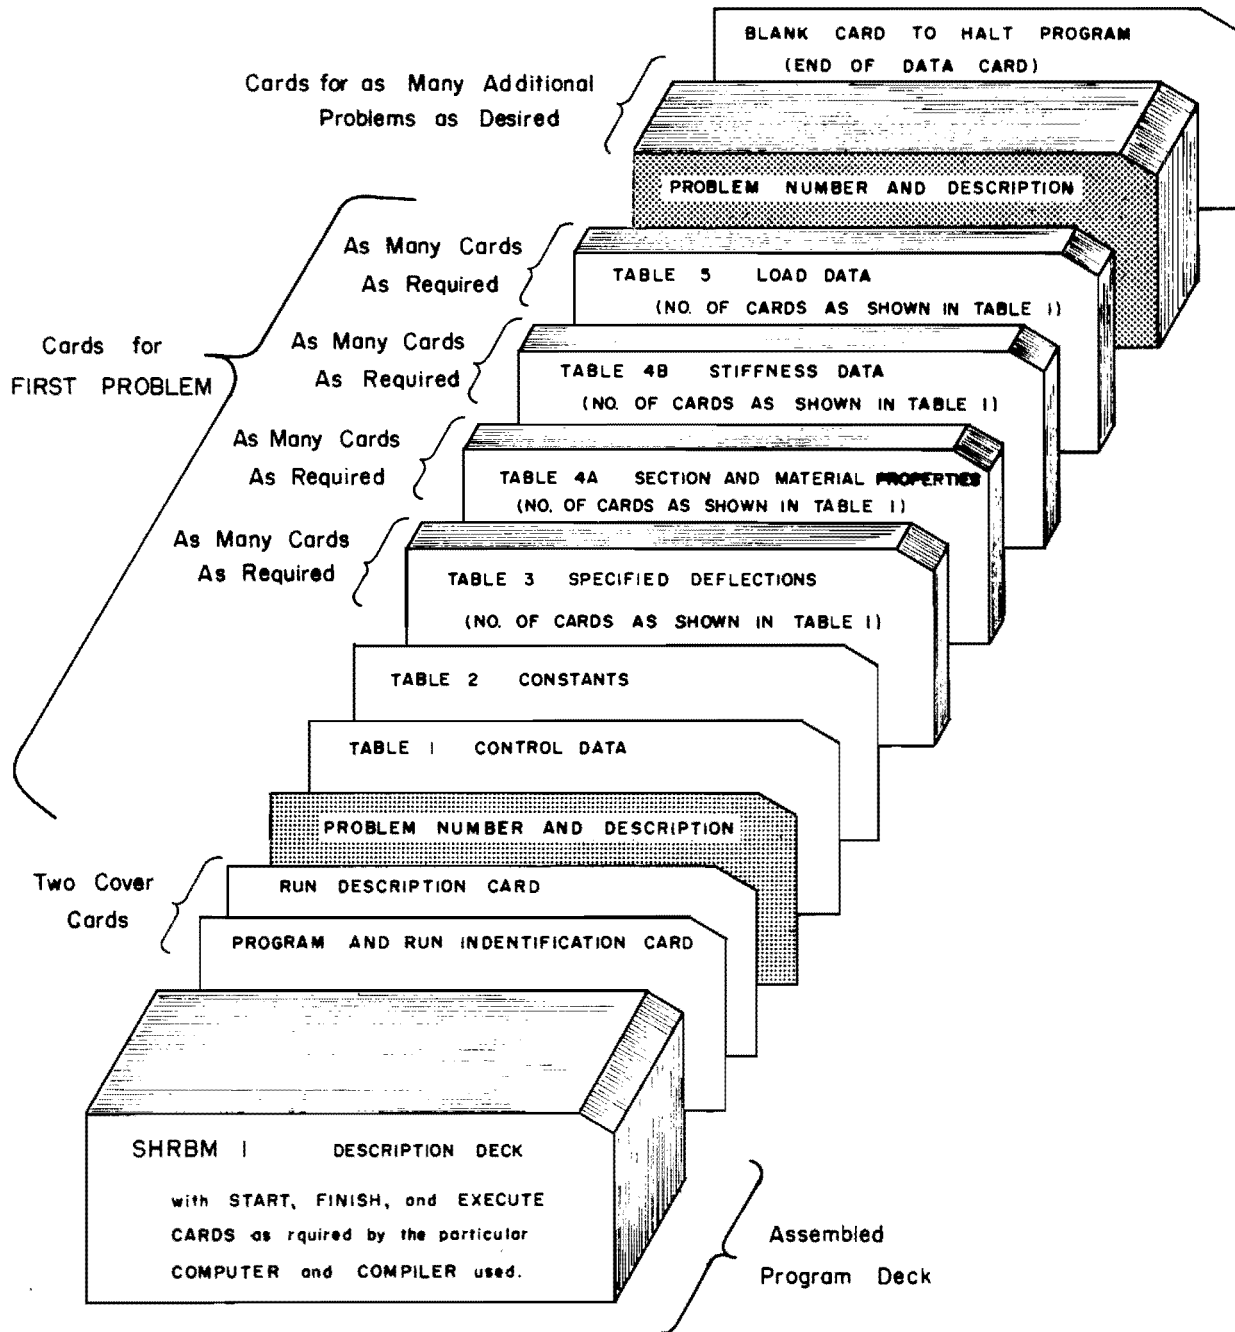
BLANK CARD TO HALT PROGRAM
(END OF DATA CARD)

Cards for as Many Additional Problems as Desired

PROBLEM NUMBER AND DESCRIPTION

Cards for FIRST PROBLEM

As Many Cards As Required

TABLE 5 LOAD DATA
(NO. OF CARDS AS SHOWN IN TABLE 1)

As Many Cards As Required

TABLE 4B STIFFNESS DATA
(NO. OF CARDS AS SHOWN IN TABLE 1)

As Many Cards As Required

TABLE 4A SECTION AND MATERIAL PROPERTIES
(NO. OF CARDS AS SHOWN IN TABLE 1)

As Many Cards As Required

TABLE 3 SPECIFIED DEFLECTIONS
(NO. OF CARDS AS SHOWN IN TABLE 1)

TABLE 2 CONSTANTS

TABLE 1 CONTROL DATA

PROBLEM NUMBER AND DESCRIPTION

Two Cover Cards

RUN DESCRIPTION CARD

PROGRAM AND RUN INDENTIFICATION CARD

SHRBM 1 DESCRIPTION DECK
with START, FINISH, and EXECUTE CARDS as rquired by the particular COMPUTER and COMPILER used.

Assembled Program Deck